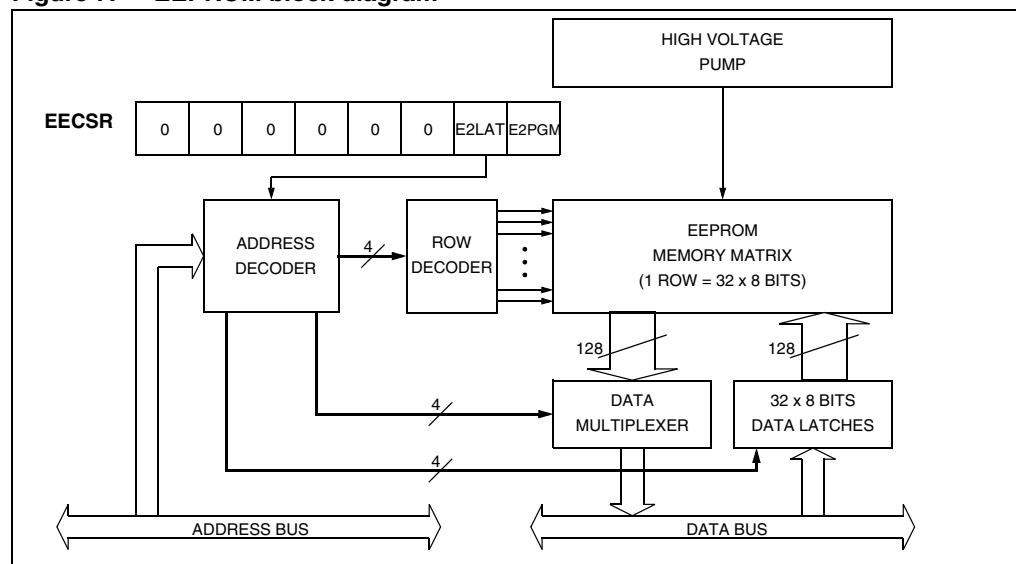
Figure 7. EEPROM block diagram

HIGH VOLTAGE PUMP

EECSR

| 0 | 0 | 0 | 0 | 0 | 0 | E2LAT | E2PGM |
|---|---|---|---|---|---|---|---|

ADDRESS DECODER

4

ROW DECODER

EEPROM MEMORY MATRIX (1 ROW = 32 x 8 BITS)

128

128

4

DATA MULTIPLEXER

32 x 8 BITS DATA LATCHES

4

ADDRESS BUS

DATA BUS